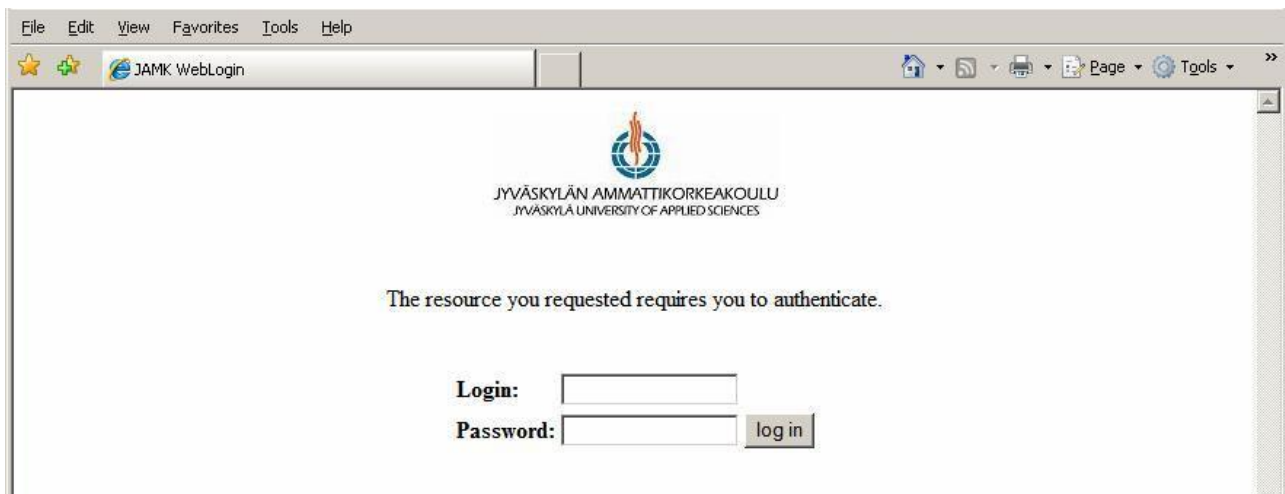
File Edit View Favorites Tools Help

JAMK WebLogin

Page Tools

JYVÄSKYLÄN AMMATTIKORKEAKOULU
JYVÄSKYLÄ UNIVERSITY OF APPLIED SCIENCES

The resource you requested requires you to authenticate.

Login:
Password: log in